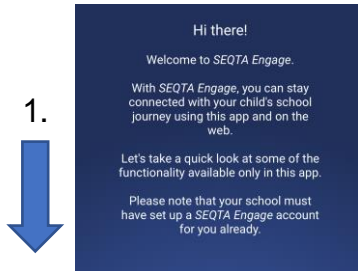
1.

Hi there!

Welcome to SEQTA Engage.

With SEQTA Engage, you can stay connected with your child's school journey using this app and on the web.

Let's take a quick look at some of the functionality available only in this app.

Please note that your school must have set up a SEQTA Engage account for you already.